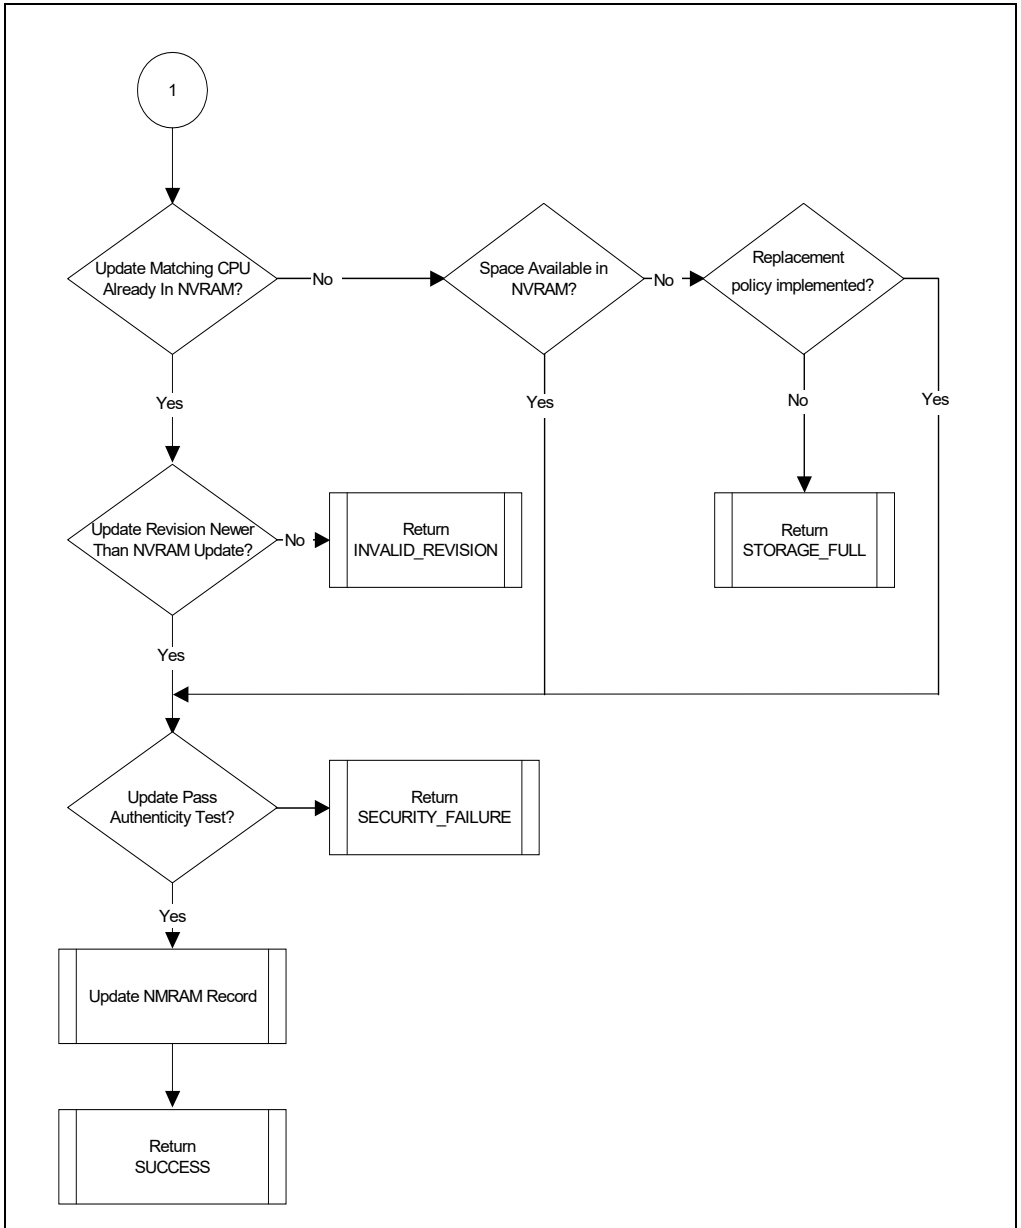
1

Update Matching CPU Already In NVRAM?

No

Space Available in NVRAM?

No

Replacement policy implemented?

Yes

Yes

No

Yes

Update Revision Newer Than NVRAM Update?

No

Return INVALID_REVISION

Return STORAGE_FULL

Yes

Update Pass Authenticity Test?

Return SECURITY_FAILURE

Yes

Update NMRAM Record

Return SUCCESS